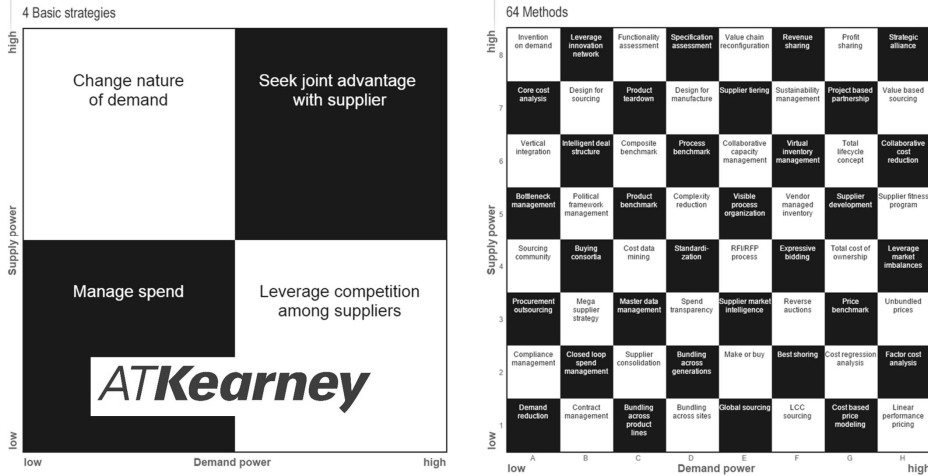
4 Basic strategies

high

Change nature of demand

Seek joint advantage with supplier

Supply power

Manage spend

Leverage competition among suppliers

ATKearney

low

low

Demand power

high

64 Methods

high

| | A | B | C | D | E | F | G | H |
|---|---|---|---|---|---|---|---|---|
| 8 | Invention on demand | Leverage innovation network | Functionality assessment | Specification assessment | Value chain reconfiguration | Revenue sharing | Profit sharing | Strategic alliance |
| 7 | Core cost analysis | Design for sourcing | Product teardown | Design for manufacture | Supplier tiering | Sustainability management | Project based partnership | Value based sourcing |
| 6 | Vertical integration | Intelligent deal structure | Composite benchmark | Process benchmark | Collaborative capacity management | Virtual inventory management | Total lifecycle concept | Collaborative cost reduction |
| 5 | Bottleneck management | Political framework management | Product benchmark | Complexity reduction | Visible process organization | Vendor managed inventory | Supplier development | Supplier fitness program |
| 4 | Sourcing community | Buying consortia | Cost data mining | Standardization | RFI/RFP process | Expressive bidding | Total cost of ownership | Leverage market imbalances |
| 3 | Procurement outsourcing | Mega supplier strategy | Master data management | Spend transparency | Supplier market intelligence | Reverse auctions | Price benchmark | Unbundled prices |
| 2 | Compliance management | Closed loop spend management | Supplier consolidation | Bundling across generations | Make or buy | Best shoring | Cost regression analysis | Factor cost analysis |
| 1 | Demand reduction | Contract management | Bundling across product lines | Bundling across sites | Global sourcing | LCC sourcing | Cost based price modeling | Linear performance pricing |

Supply power

low

low

Demand power

high